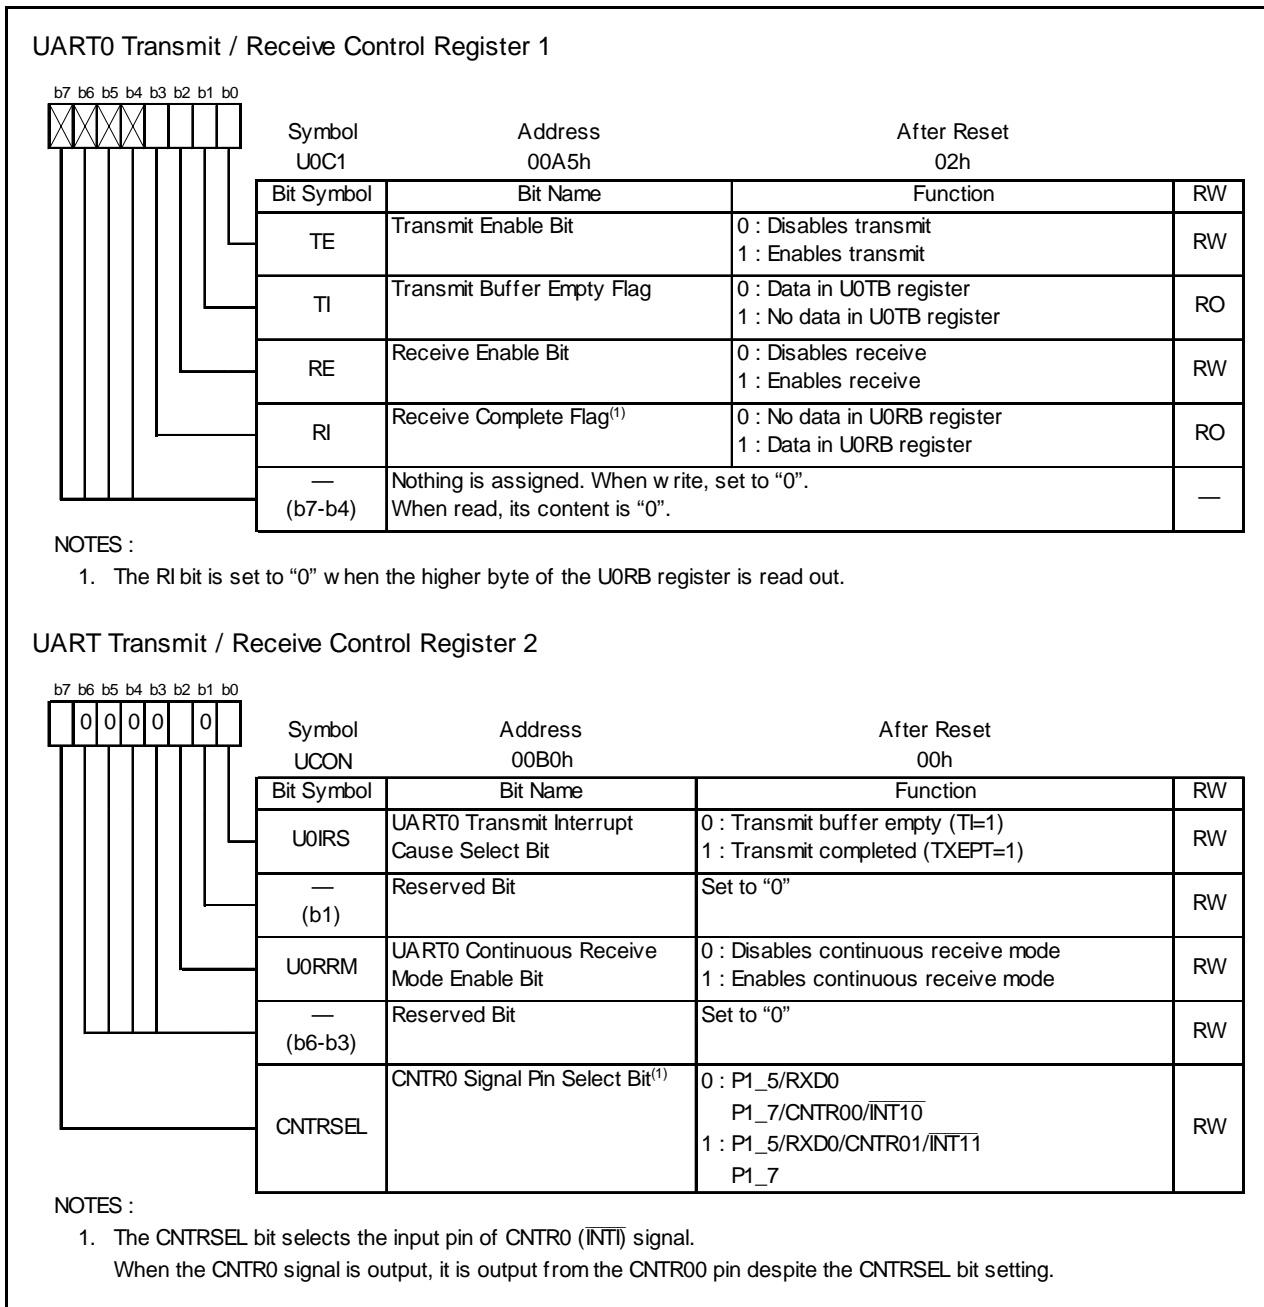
UART0 Transmit / Receive Control Register 1

b7 b6 b5 b4 b3 b2 b1 b0

Symbol U0C1 | Address 00A5h | After Reset 02h

| Bit Symbol | Bit Name | Function | RW |
|---|---|---|---|
| TE | Transmit Enable Bit | 0 : Disables transmit<br>1 : Enables transmit | RW |
| TI | Transmit Buffer Empty Flag | 0 : Data in U0TB register<br>1 : No data in U0TB register | RO |
| RE | Receive Enable Bit | 0 : Disables receive<br>1 : Enables receive | RW |
| RI | Receive Complete Flag$^{(1)}$ | 0 : No data in U0RB register<br>1 : Data in U0RB register | RO |
| — (b7-b4) | Nothing is assigned. When w rite, set to "0". When read, its content is "0". | | — |

NOTES :
1. The RI bit is set to "0" w hen the higher byte of the U0RB register is read out.

UART Transmit / Receive Control Register 2

b7 b6 b5 b4 b3 b2 b1 b0
0 0 0 0 0

Symbol UCON | Address 00B0h | After Reset 00h

| Bit Symbol | Bit Name | Function | RW |
|---|---|---|---|
| U0IRS | UART0 Transmit Interrupt Cause Select Bit | 0 : Transmit buffer empty (TI=1)<br>1 : Transmit completed (TXEPT=1) | RW |
| — (b1) | Reserved Bit | Set to "0" | RW |
| U0RRM | UART0 Continuous Receive Mode Enable Bit | 0 : Disables continuous receive mode<br>1 : Enables continuous receive mode | RW |
| — (b6-b3) | Reserved Bit | Set to "0" | RW |
| CNTRSEL | CNTR0 Signal Pin Select Bit$^{(1)}$ | 0 : P1_5/RXD0<br>P1_7/CNTR00/$\overline{INT10}$<br>1 : P1_5/RXD0/CNTR01/$\overline{INT11}$<br>P1_7 | RW |

NOTES :
1. The CNTRSEL bit selects the input pin of CNTR0 ($\overline{INT1}$) signal.
When the CNTR0 signal is output, it is output from the CNTR00 pin despite the CNTRSEL bit setting.